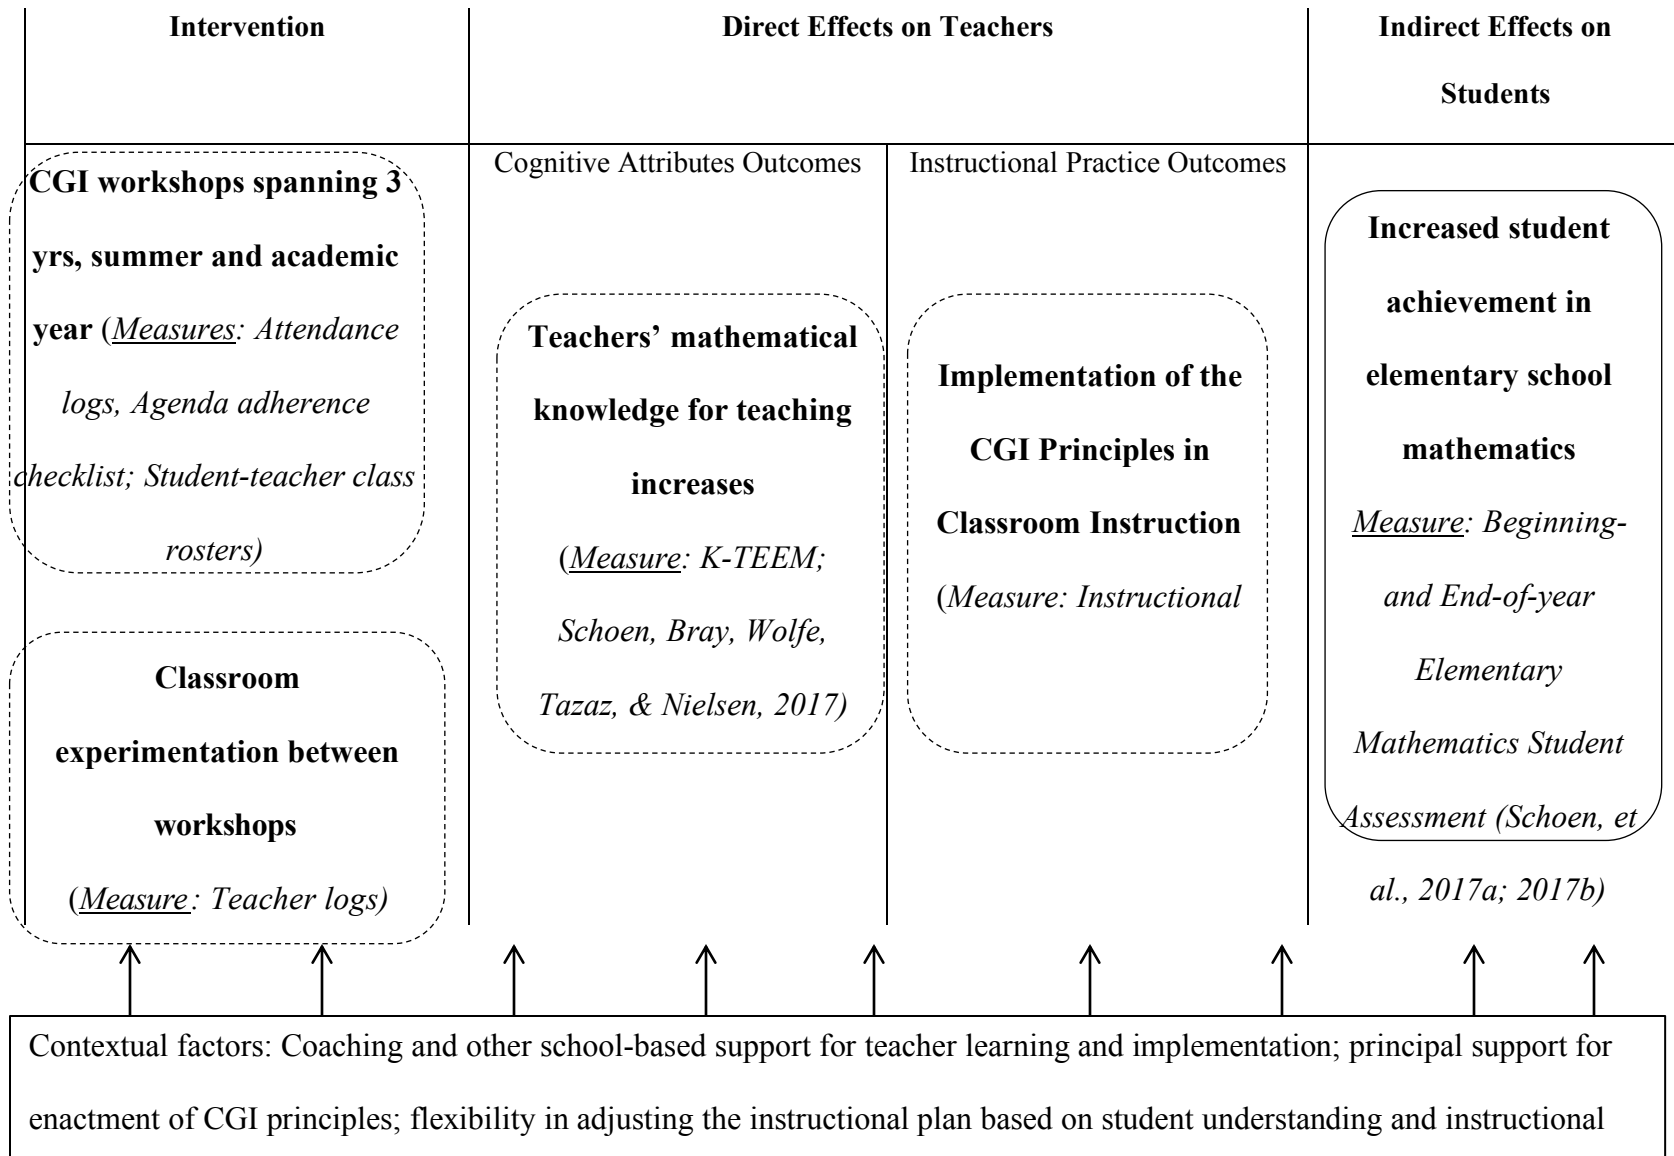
Intervention

Direct Effects on Teachers

Indirect Effects on Students

Cognitive Attributes Outcomes

Instructional Practice Outcomes

CGI workshops spanning 3 yrs, summer and academic year (Measures: Attendance logs, Agenda adherence checklist; Student-teacher class rosters)

Classroom experimentation between workshops (Measure: Teacher logs)

Teachers' mathematical knowledge for teaching increases (Measure: K-TEEM; Schoen, Bray, Wolfe, Tazaz, & Nielsen, 2017)

Implementation of the CGI Principles in Classroom Instruction (Measure: Instructional

Increased student achievement in elementary school mathematics Measure: Beginning- and End-of-year Elementary Mathematics Student Assessment (Schoen, et al., 2017a; 2017b)

Contextual factors: Coaching and other school-based support for teacher learning and implementation; principal support for enactment of CGI principles; flexibility in adjusting the instructional plan based on student understanding and instructional